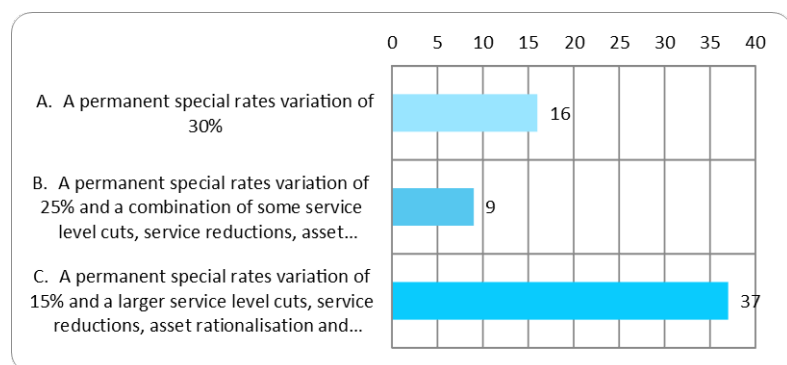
0 5 10 15 20 25 30 35 40

A. A permanent special rates variation of 30%

16

B. A permanent special rates variation of 25% and a combination of some service level cuts, service reductions, asset...

9

C. A permanent special rates variation of 15% and a larger service level cuts, service reductions, asset rationalisation and...

37